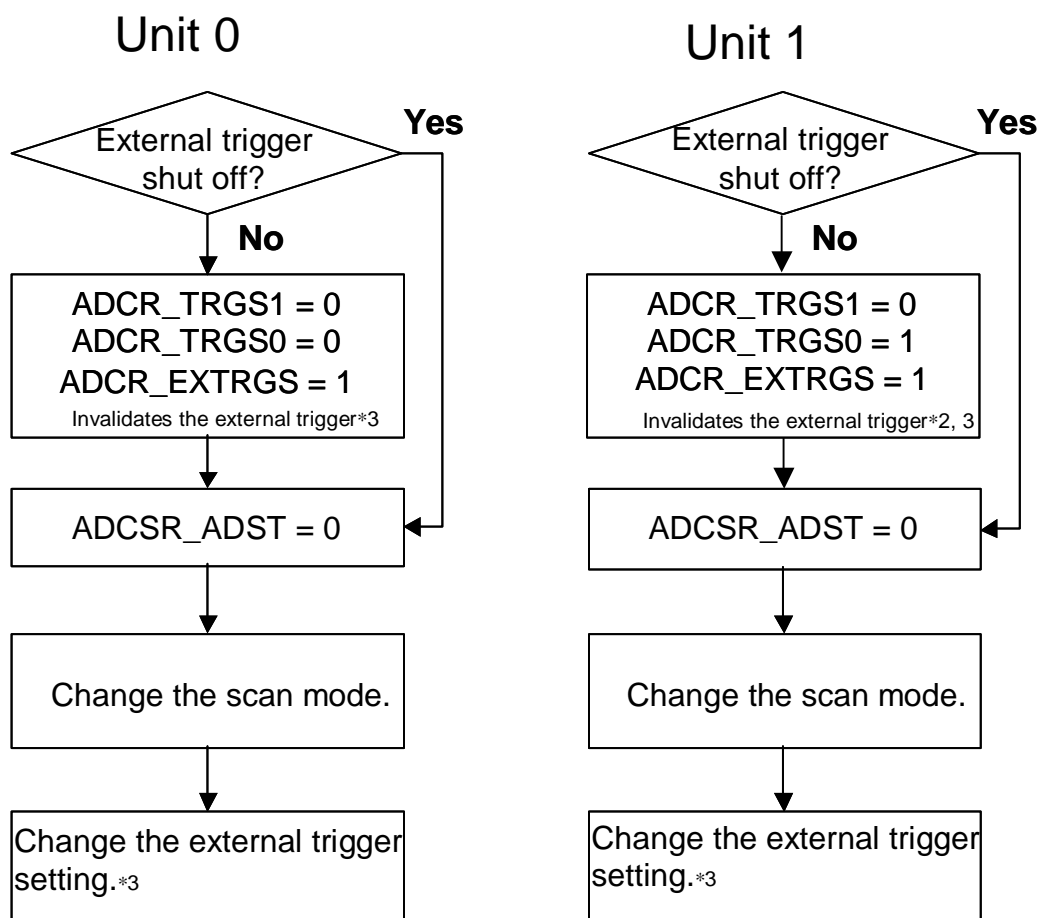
Unit 0

External trigger shut off?

Yes

No

ADCR_TRGS1 = 0
ADCR_TRGS0 = 0
ADCR_EXTRGS = 1
Invalidates the external trigger*3

ADCSR_ADST = 0

Change the scan mode.

Change the external trigger setting.*3

Unit 1

External trigger shut off?

Yes

No

ADCR_TRGS1 = 0
ADCR_TRGS0 = 1
ADCR_EXTRGS = 1
Invalidates the external trigger*2, 3

ADCSR_ADST = 0

Change the scan mode.

Change the external trigger setting.*3